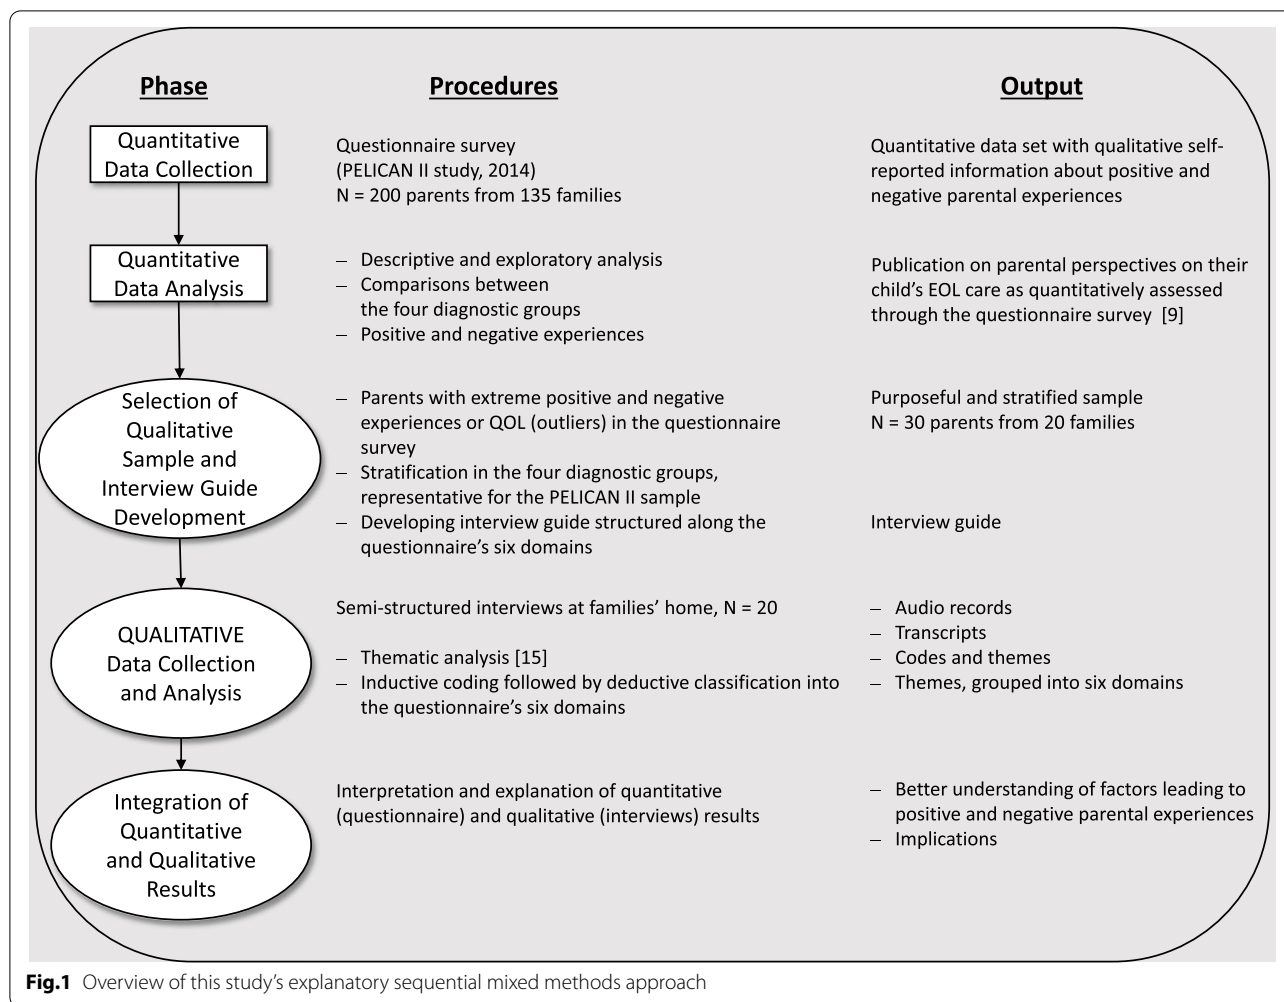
| Phase | Procedures | Output |
|---|---|---|
| Quantitative Data Collection | Questionnaire survey (PELICAN II study, 2014) N = 200 parents from 135 families | Quantitative data set with qualitative self-reported information about positive and negative parental experiences |
| Quantitative Data Analysis | – Descriptive and exploratory analysis – Comparisons between the four diagnostic groups – Positive and negative experiences | Publication on parental perspectives on their child's EOL care as quantitatively assessed through the questionnaire survey [9] |
| Selection of Qualitative Sample and Interview Guide Development | – Parents with extreme positive and negative experiences or QOL (outliers) in the questionnaire survey – Stratification in the four diagnostic groups, representative for the PELICAN II sample – Developing interview guide structured along the questionnaire's six domains | Purposeful and stratified sample N = 30 parents from 20 families Interview guide |
| QUALITATIVE Data Collection and Analysis | Semi-structured interviews at families' home, N = 20 – Thematic analysis [15] – Inductive coding followed by deductive classification into the questionnaire's six domains | – Audio records – Transcripts – Codes and themes – Themes, grouped into six domains |
| Integration of Quantitative and Qualitative Results | Interpretation and explanation of quantitative (questionnaire) and qualitative (interviews) results | – Better understanding of factors leading to positive and negative parental experiences – Implications |

**Fig.1** Overview of this study's explanatory sequential mixed methods approach